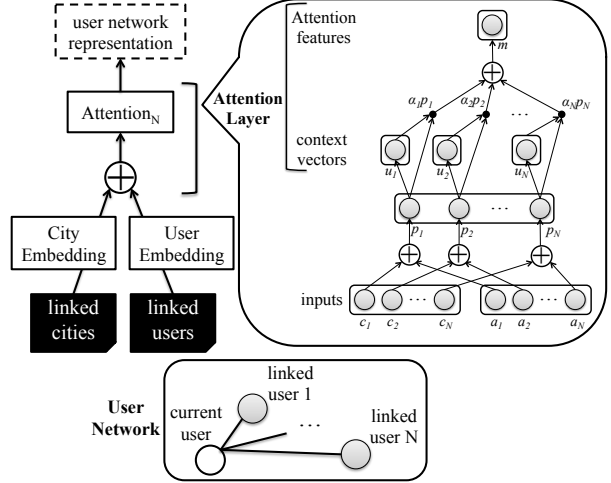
user network representation

Attention$_N$

City Embedding

User Embedding

linked cities

linked users

Attention Layer

Attention features

$m$

$\alpha_1 p_1$ $\alpha_2 p_2$ … $\alpha_N p_N$

context vectors

$u_1$ $u_2$ $u_N$

$p_1$ $p_2$ … $p_N$

inputs

$c_1$ $c_2$ … $c_N$ $a_1$ $a_2$ … $a_N$

User Network

current user

linked user 1

…

linked user N